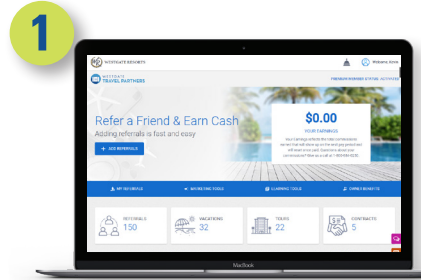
1

WESTGATE RESORTS

Welcome Admin

WESTGATE TRAVEL PARTNERS

Refer a Friend & Earn Cash

Adding referrals is fast and easy

+ ADD REFERRALS

$0.00

YOUR EARNINGS

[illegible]

MY REFERRALS

MARKETING TOOLS

LEARNING TOOLS

OWNER BENEFITS

REFERRALS 150

VACATIONS 32

TOURS 22

CONTRACTS 5

MacBook